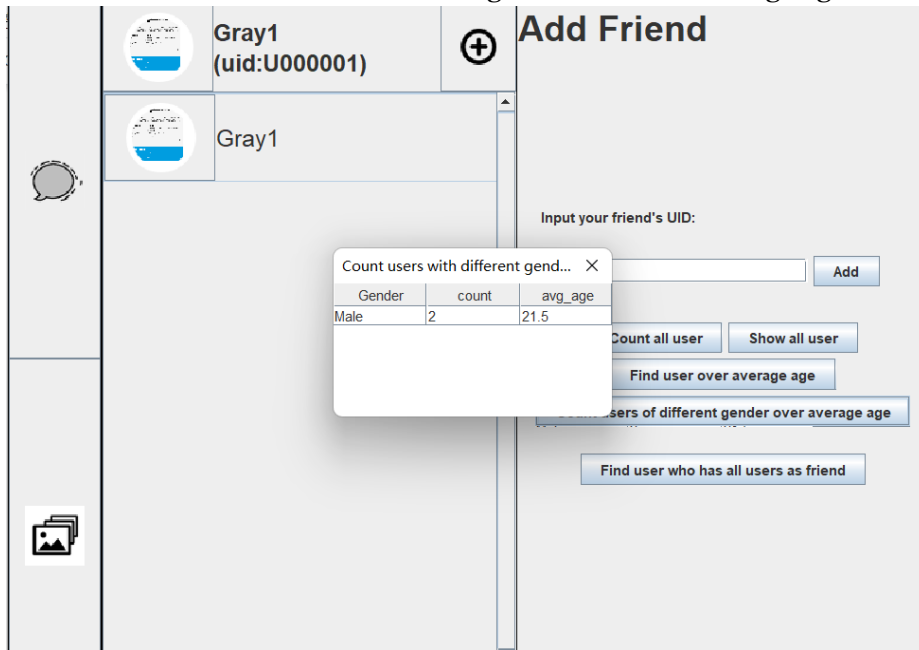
Gray1
(uid:U000001)

Gray1

Add Friend

Input your friend's UID:

Add

Count all user

Show all user

Find user over average age

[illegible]sers of different gender over average age

Find user who has all users as friend

Count users with different gend...

| Gender | count | avg_age |
|---|---|---|
| Male | 2 | 21.5 |